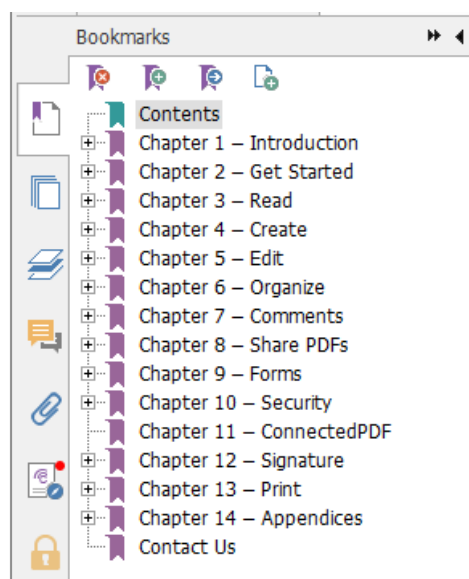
Bookmarks

Contents
Chapter 1 – Introduction
Chapter 2 – Get Started
Chapter 3 – Read
Chapter 4 – Create
Chapter 5 – Edit
Chapter 6 – Organize
Chapter 7 – Comments
Chapter 8 – Share PDFs
Chapter 9 – Forms
Chapter 10 – Security
Chapter 11 – ConnectedPDF
Chapter 12 – Signature
Chapter 13 – Print
Chapter 14 – Appendices
Contact Us